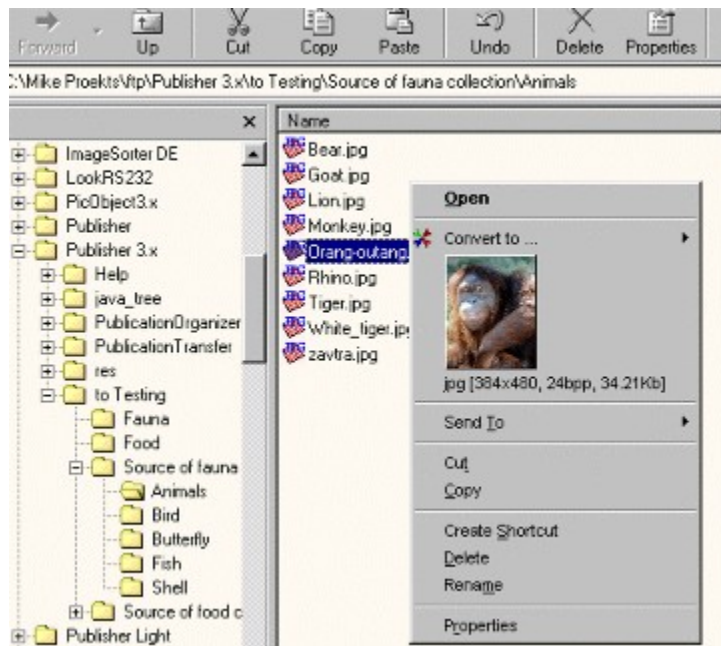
Forward Up Cut Copy Paste Undo Delete Properties

:\Mike Proekts\ftp\Publisher 3.x\to Testing\Source of fauna collection\Animals

×

ImageSorter DE
LookRS232
PicObject3.x
Publisher
Publisher 3.x
Help
java_tree
PublicationOrganizer
PublicationTransfer
res
to Testing
Fauna
Food
Source of fauna
Animals
Bird
Butterfly
Fish
Shell
Source of food c
Publisher Light

Name
Bear.jpg
Goat.jpg
Lion.jpg
Monkey.jpg
Orang-outang
Rhino.jpg
Tiger.jpg
White_tiger.jp
zavtra.jpg

Open
Convert to ...
jpg [384x480, 24bpp, 34.21Kb]
Send To
Cut
Copy
Create Shortcut
Delete
Rename
Properties